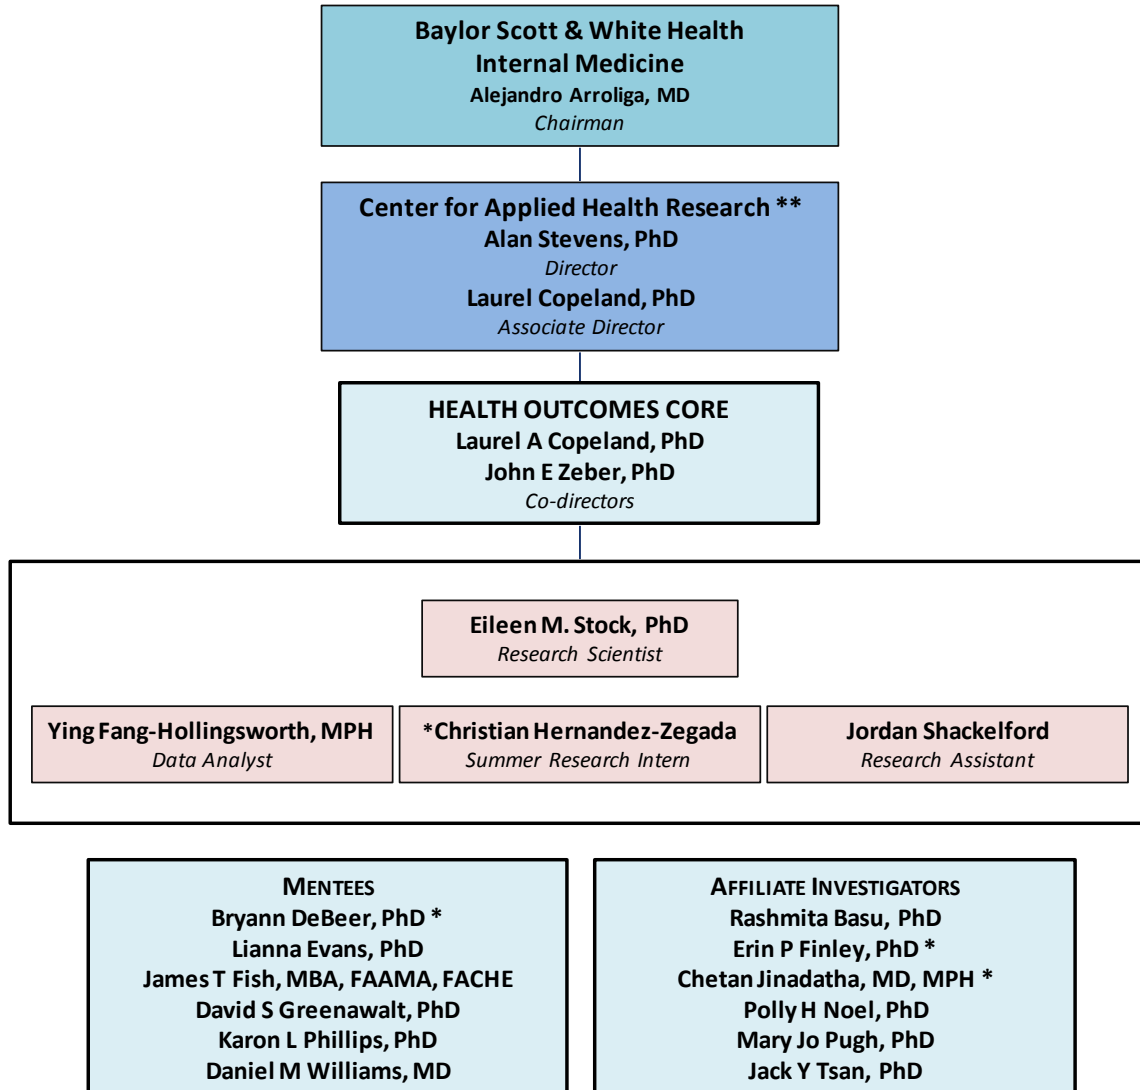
Baylor Scott & White Health
Internal Medicine
Alejandro Arroliga, MD
Chairman

Center for Applied Health Research **
Alan Stevens, PhD
Director
Laurel Copeland, PhD
Associate Director

HEALTH OUTCOMES CORE
Laurel A Copeland, PhD
John E Zeber, PhD
Co-directors

Eileen M. Stock, PhD
Research Scientist

Ying Fang-Hollingsworth, MPH
Data Analyst

*Christian Hernandez-Zegada
Summer Research Intern

Jordan Shackelford
Research Assistant

MENTEES
Bryann DeBeer, PhD *
Lianna Evans, PhD
James T Fish, MBA, FAAMA, FACHE
David S Greenawalt, PhD
Karon L Phillips, PhD
Daniel M Williams, MD

AFFILIATE INVESTIGATORS
Rashmita Basu, PhD
Erin P Finley, PhD *
Chetan Jinadatha, MD, MPH *
Polly H Noel, PhD
Mary Jo Pugh, PhD
Jack Y Tsan, PhD